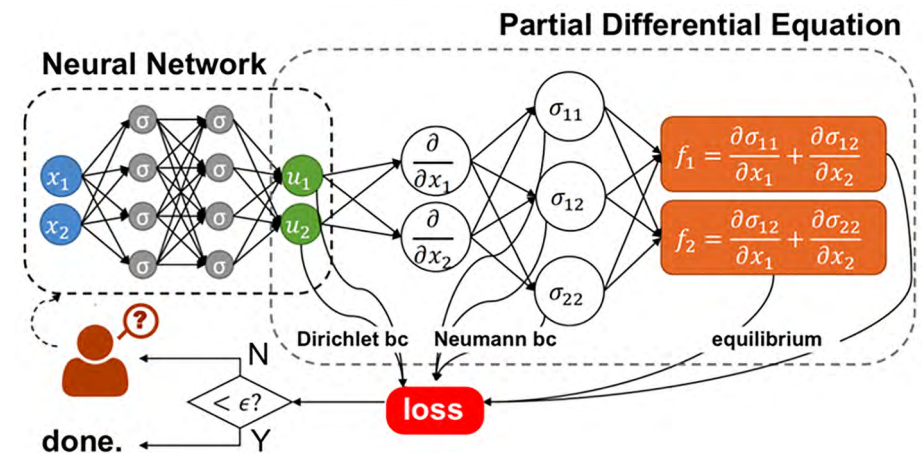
Partial Differential Equation

Neural Network

$x_1$

$x_2$

σ σ
σ σ
σ σ
σ σ

$u_1$

$u_2$

$\frac{\partial}{\partial x_1}$

$\frac{\partial}{\partial x_2}$

$\sigma_{11}$

$\sigma_{12}$

$\sigma_{22}$

$f_1 = \frac{\partial \sigma_{11}}{\partial x_1} + \frac{\partial \sigma_{12}}{\partial x_2}$

$f_2 = \frac{\partial \sigma_{12}}{\partial x_1} + \frac{\partial \sigma_{22}}{\partial x_2}$

?

Dirichlet bc

Neumann bc

equilibrium

N

$< \epsilon?$

loss

Y

done.